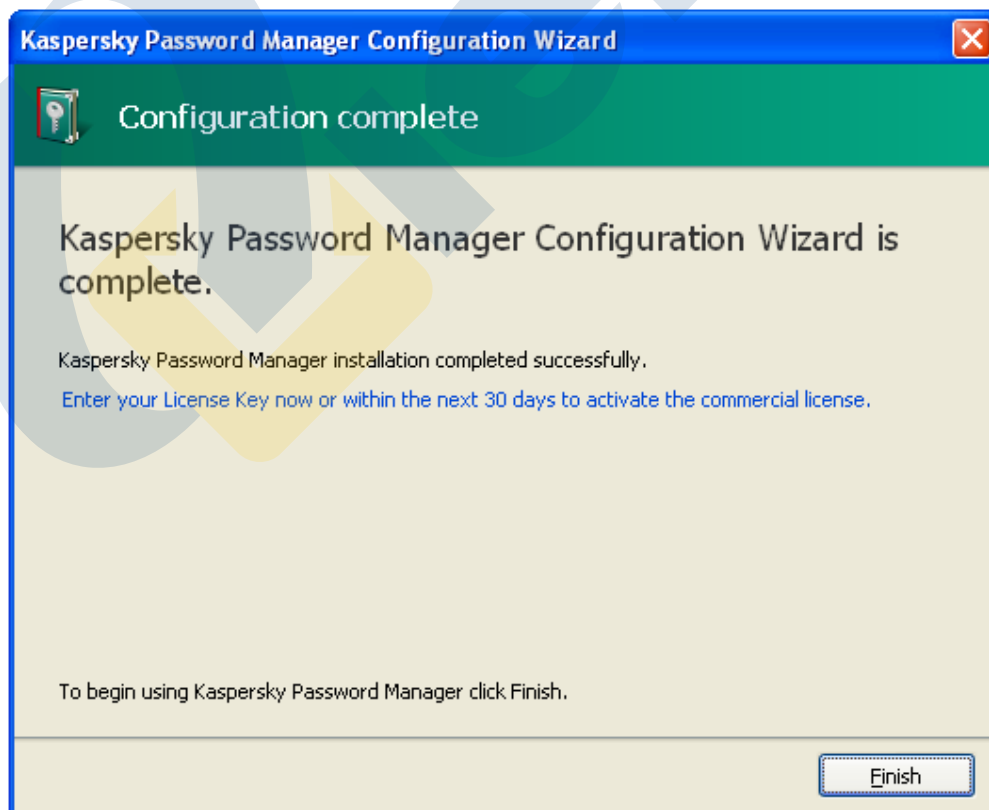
Kaspersky Password Manager Configuration Wizard

Configuration complete

Kaspersky Password Manager Configuration Wizard is complete.

Kaspersky Password Manager installation completed successfully.

Enter your License Key now or within the next 30 days to activate the commercial license.

To begin using Kaspersky Password Manager click Finish.

Finish